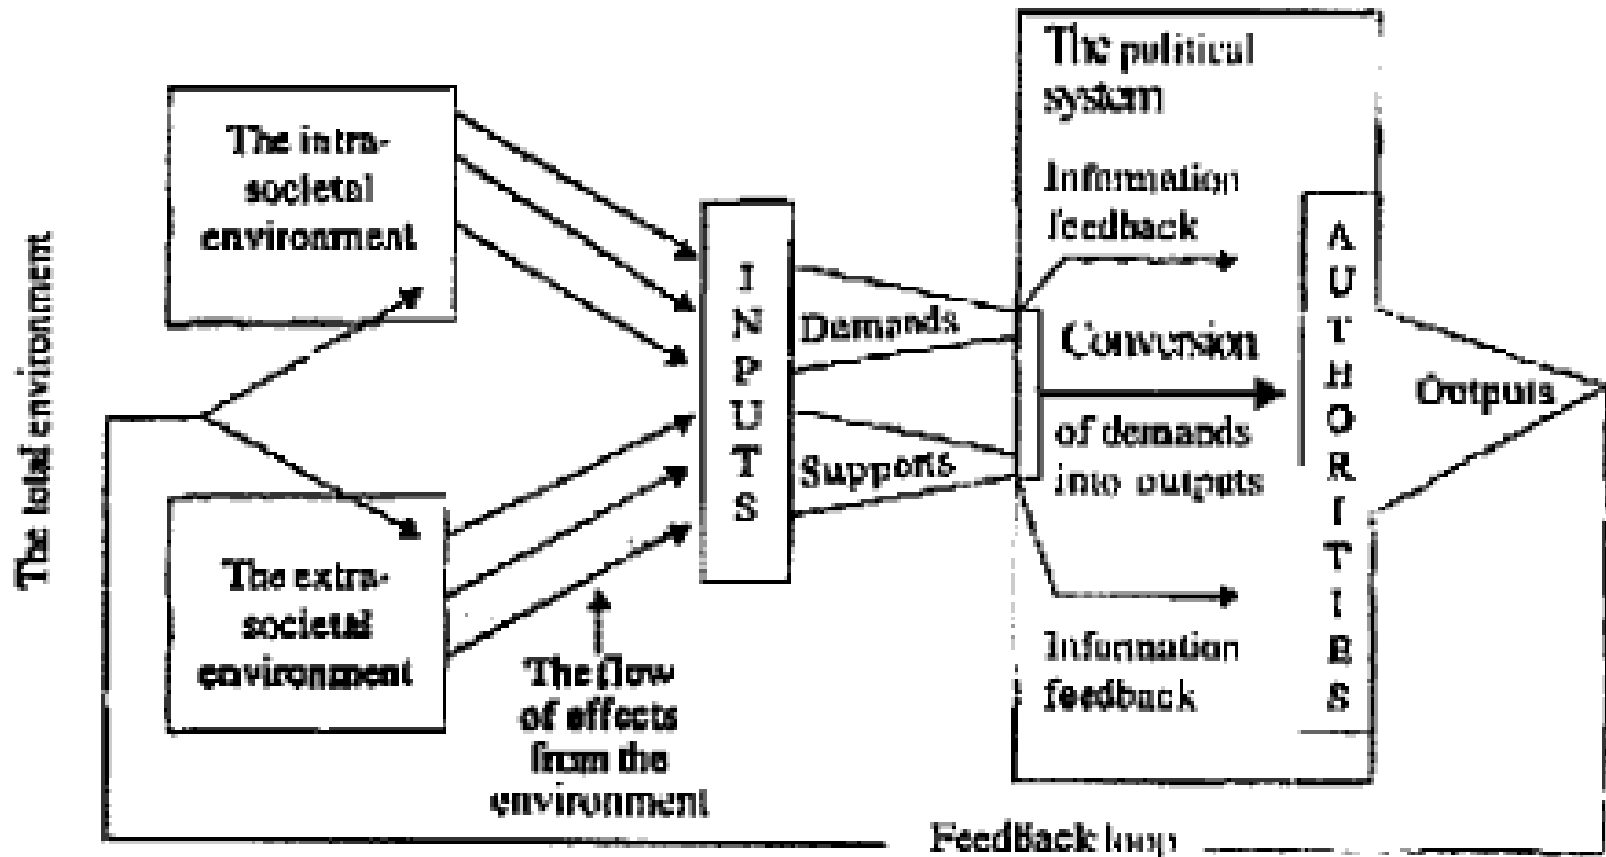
The total environment

The intra-societal environment

The extra-societal environment

The flow of effects from the environment

I N P U T S

Demands

Supports

The political system

Information feedback

Conversion of demands into outputs

Information feedback

A U T H O R I T I E S

Outputs

Feedback loop